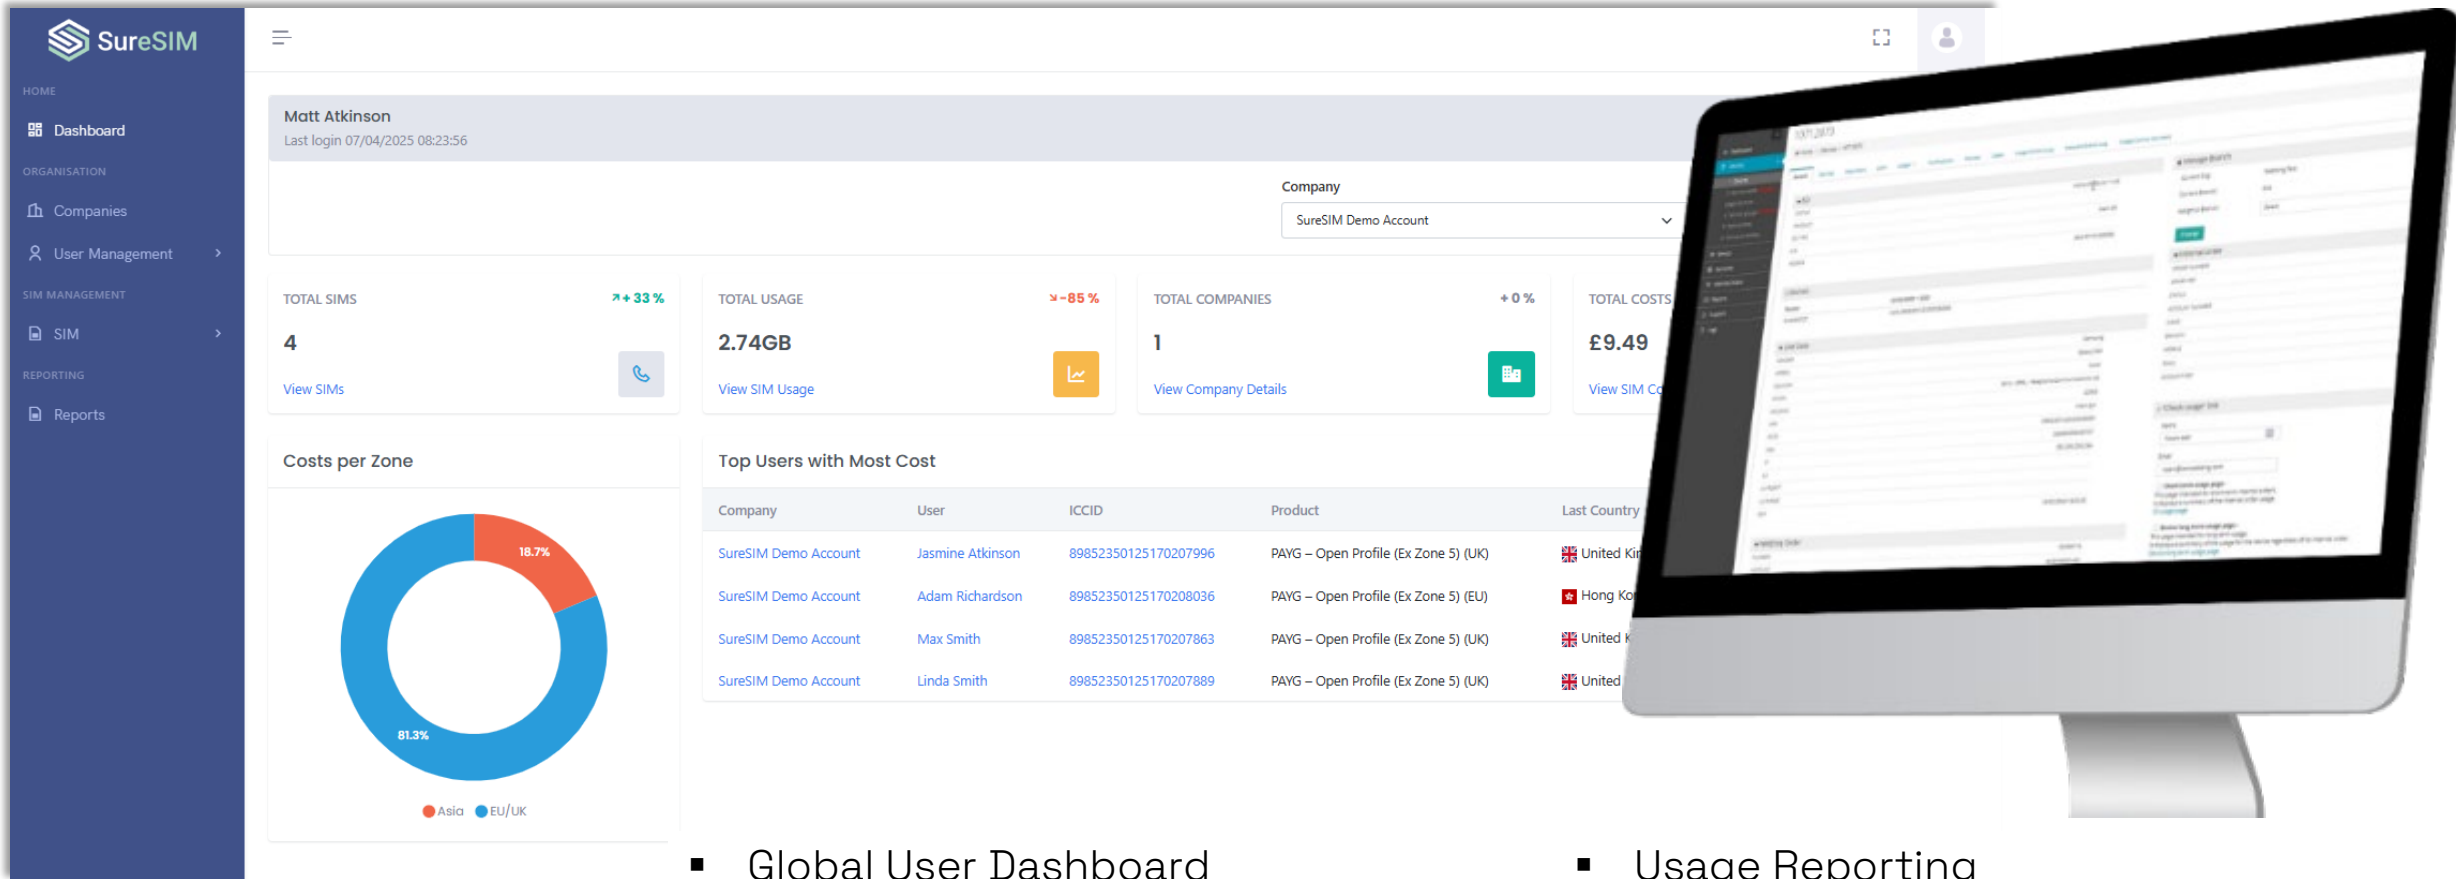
SureSIM

HOME

Dashboard

ORGANISATION

Companies

User Management

SIM MANAGEMENT

SIM

REPORTING

Reports

Matt Atkinson
Last login 07/04/2025 08:23:56

Company
SureSIM Demo Account

TOTAL SIMS
+ 33 %
4
View SIMs

TOTAL USAGE
-85 %
2.74GB
View SIM Usage

TOTAL COMPANIES
+ 0 %
1
View Company Details

TOTAL COSTS
£9.49
View SIM C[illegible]

Costs per Zone

18.7%
81.3%
Asia EU/UK

Top Users with Most Cost

| Company | User | ICCID | Product | Last Country |
|---|---|---|---|---|
| SureSIM Demo Account | Jasmine Atkinson | 89852350125170207996 | PAYG – Open Profile (Ex Zone 5) (UK) | United Ki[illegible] |
| SureSIM Demo Account | Adam Richardson | 89852350125170208036 | PAYG – Open Profile (Ex Zone 5) (EU) | Hong Ko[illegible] |
| SureSIM Demo Account | Max Smith | 89852350125170207863 | PAYG – Open Profile (Ex Zone 5) (UK) | United K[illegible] |
| SureSIM Demo Account | Linda Smith | 89852350125170207889 | PAYG – Open Profile (Ex Zone 5) (UK) | United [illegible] |

▪ Global User Dashboard
▪ Usage Reporting